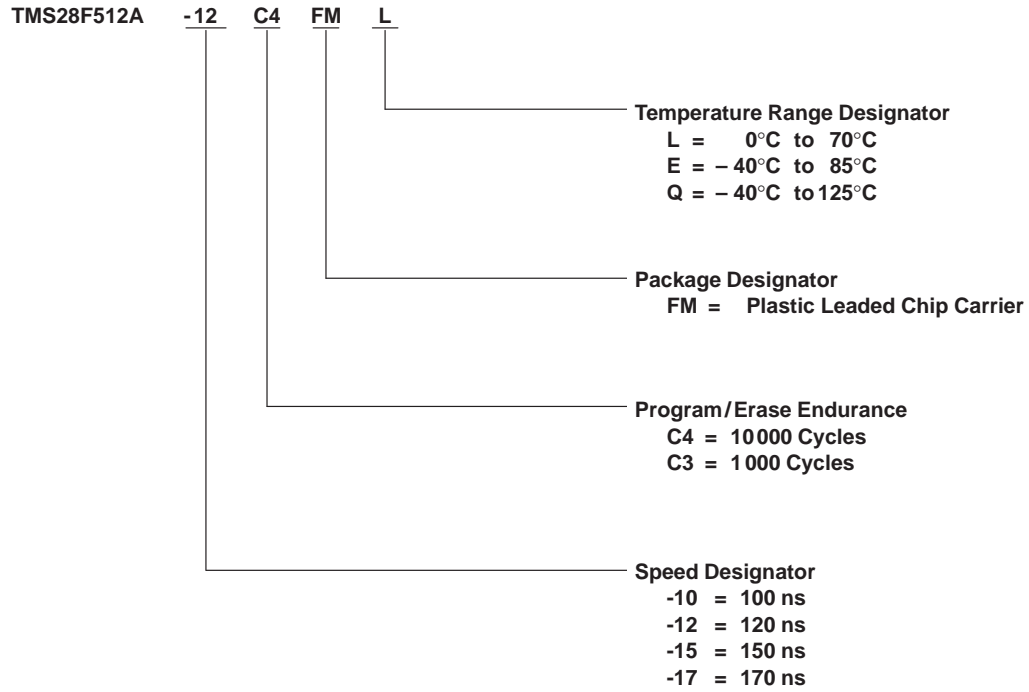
TMS28F512A -12 C4 FM L

Temperature Range Designator
L = 0°C to 70°C
E = – 40°C to 85°C
Q = – 40°C to 125°C

Package Designator
FM = Plastic Leaded Chip Carrier

Program/Erase Endurance
C4 = 10000 Cycles
C3 = 1000 Cycles

Speed Designator
-10 = 100 ns
-12 = 120 ns
-15 = 150 ns
-17 = 170 ns